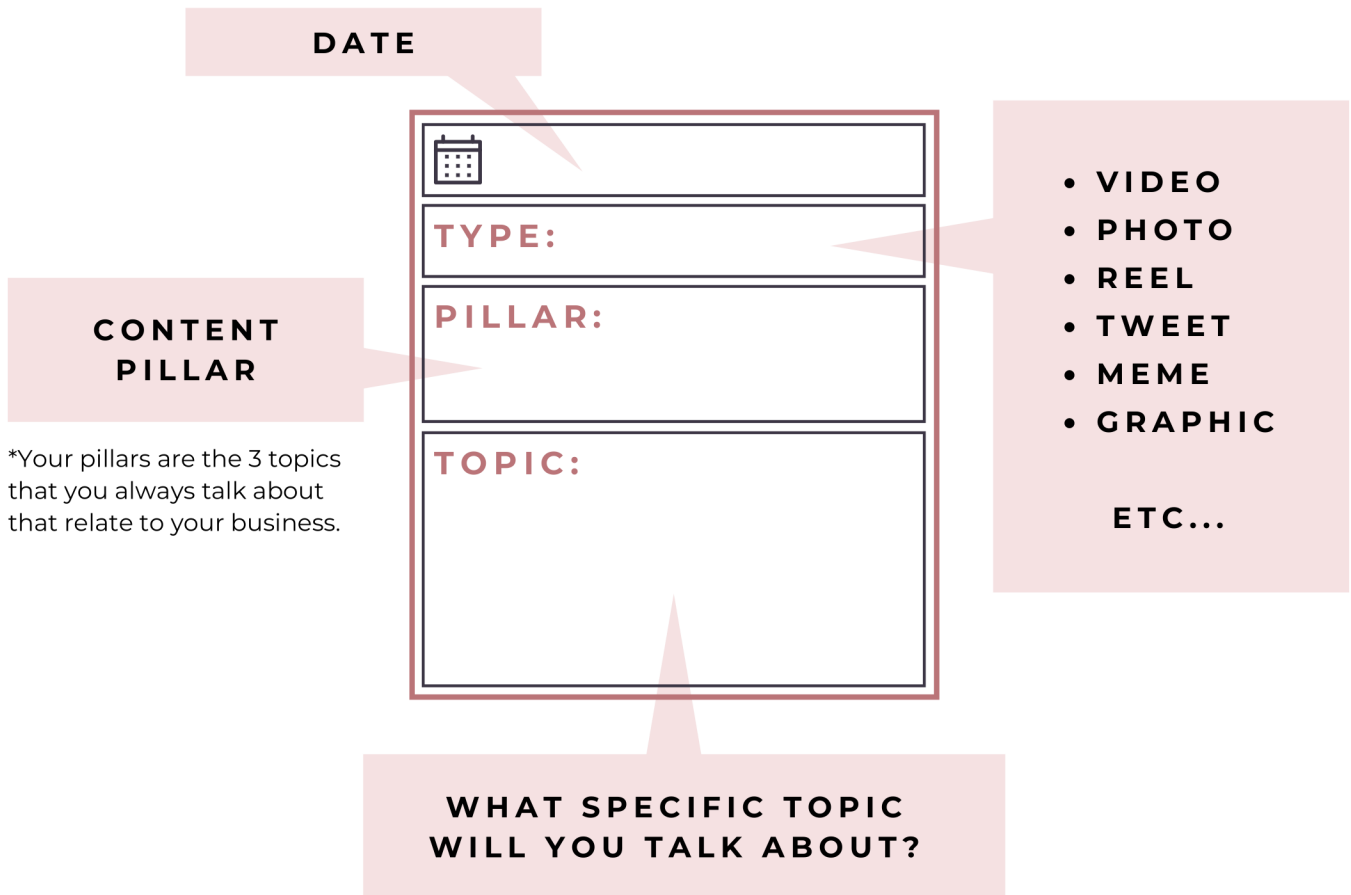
DATE

TYPE:

PILLAR:

TOPIC:

CONTENT PILLAR

*Your pillars are the 3 topics that you always talk about that relate to your business.

- VIDEO
- PHOTO
- REEL
- TWEET
- MEME
- GRAPHIC

ETC...

WHAT SPECIFIC TOPIC WILL YOU TALK ABOUT?